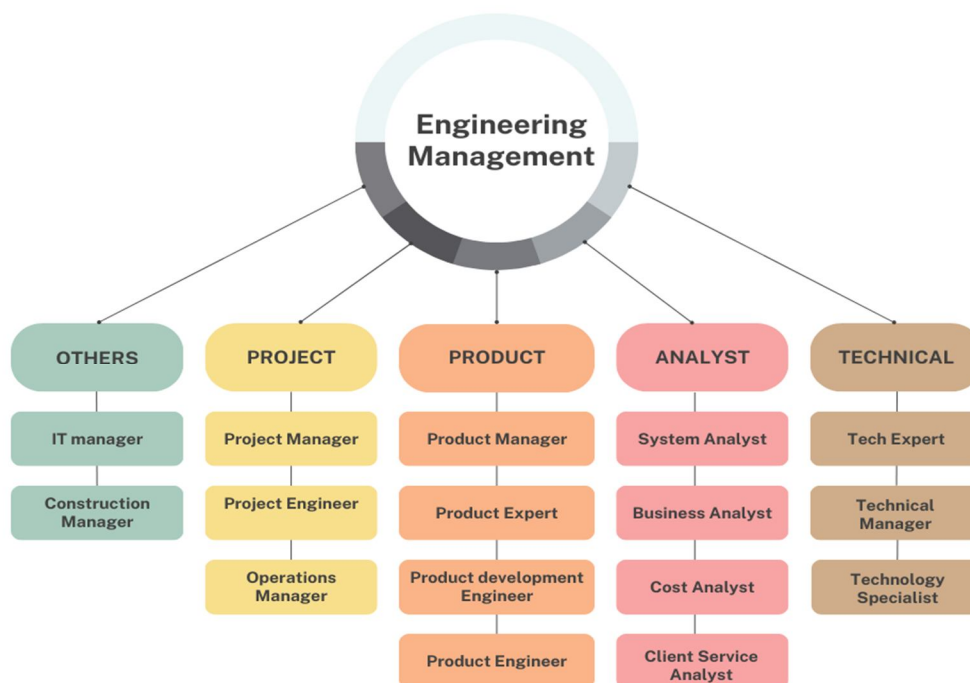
Engineering Management

OTHERS

IT manager

Construction Manager

PROJECT

Project Manager

Project Engineer

Operations Manager

PRODUCT

Product Manager

Product Expert

Product development Engineer

Product Engineer

ANALYST

System Analyst

Business Analyst

Cost Analyst

Client Service Analyst

TECHNICAL

Tech Expert

Technical Manager

Technology Specialist